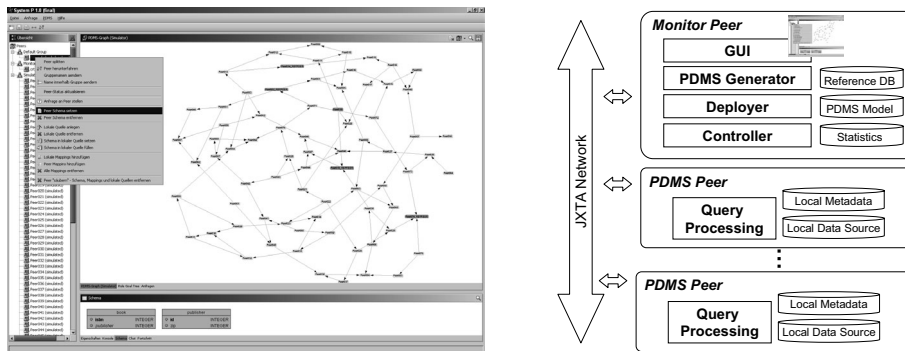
System P 1.0 (final)

PDMS Graph (Simulator)

Schema

Monitor Peer

GUI

PDMS Generator

Reference DB

Deployer

PDMS Model

Controller

Statistics

JXTA Network

PDMS Peer

Query Processing

Local Metadata

Local Data Source

PDMS Peer

Query Processing

Local Metadata

Local Data Source